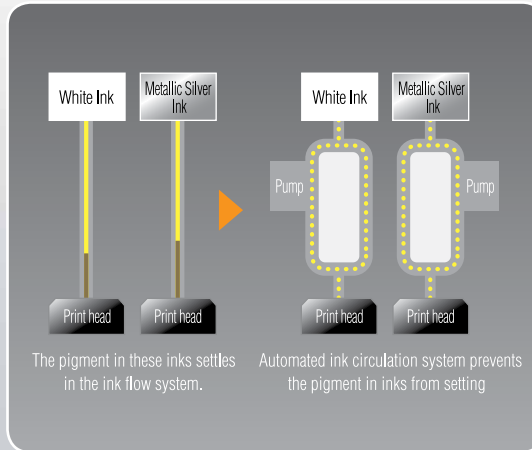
White Ink

Metallic Silver Ink

Print head

Print head

The pigment in these inks settles in the ink flow system.

White Ink

Metallic Silver Ink

Pump

Pump

Print head

Print head

Automated ink circulation system prevents the pigment in inks from setting